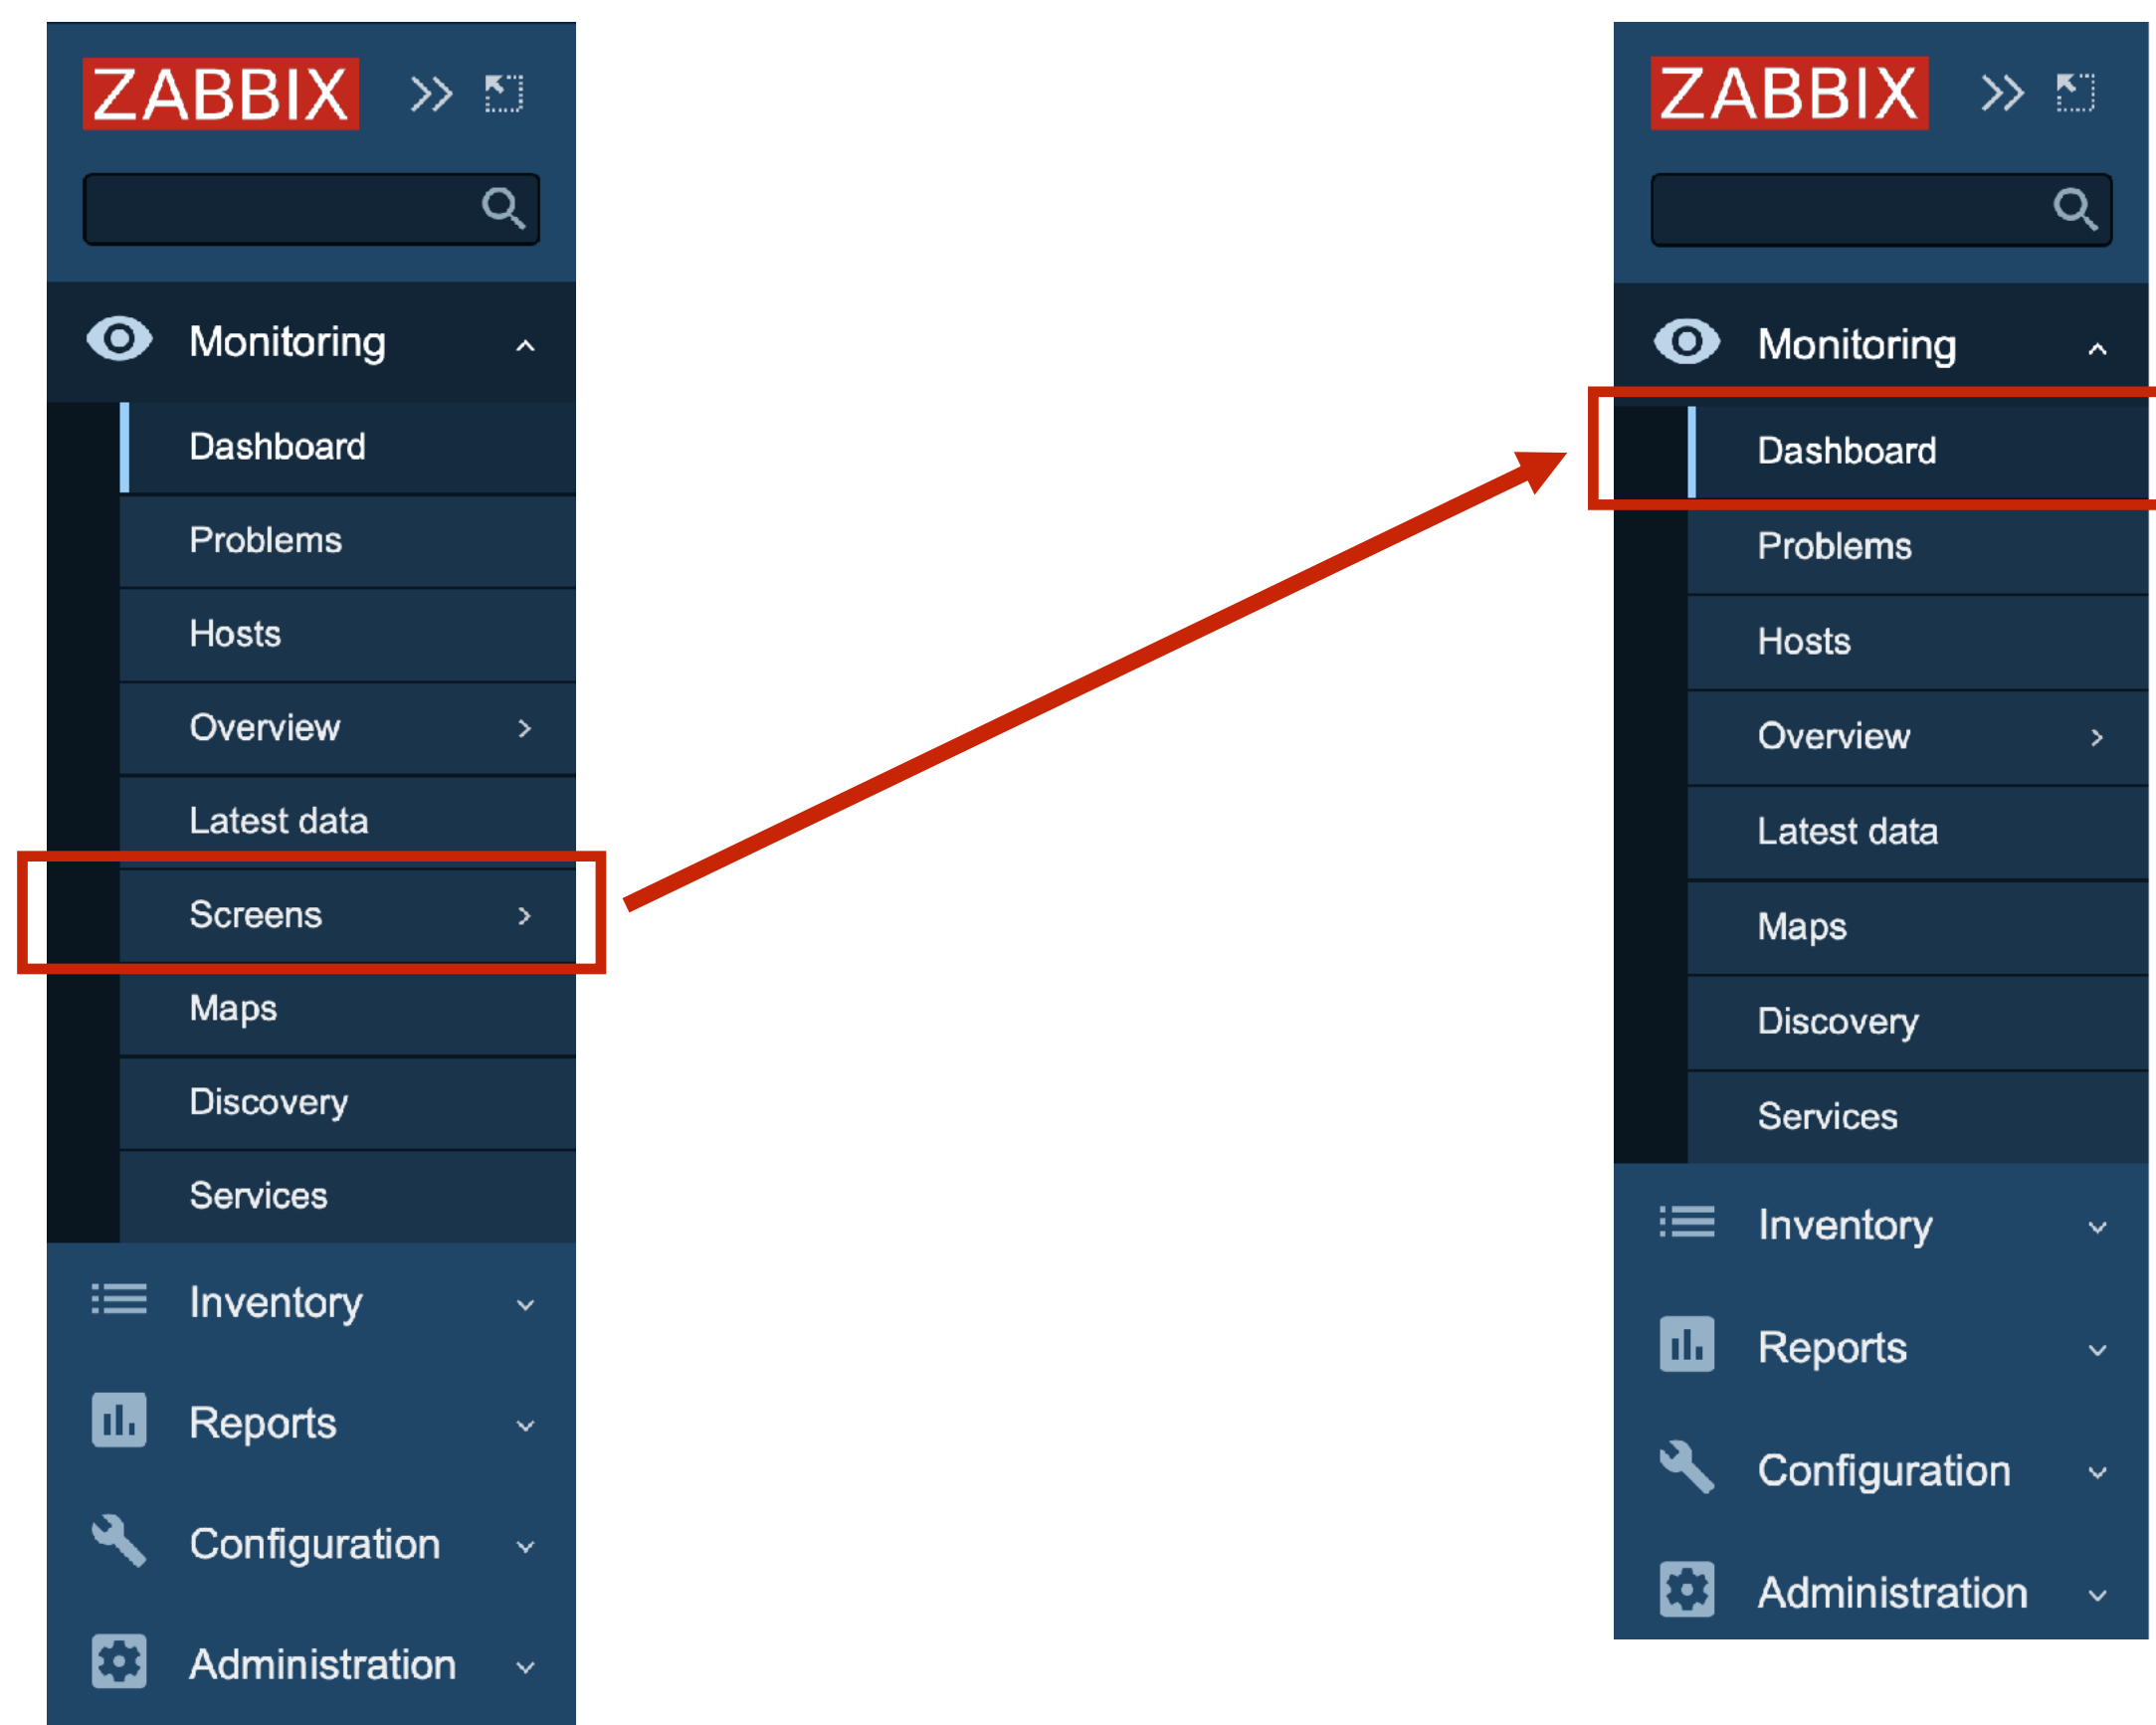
ZABBIX

Monitoring
Dashboard
Problems
Hosts
Overview
Latest data
Screens
Maps
Discovery
Services
Inventory
Reports
Configuration
Administration

ZABBIX

Monitoring
Dashboard
Problems
Hosts
Overview
Latest data
Maps
Discovery
Services
Inventory
Reports
Configuration
Administration